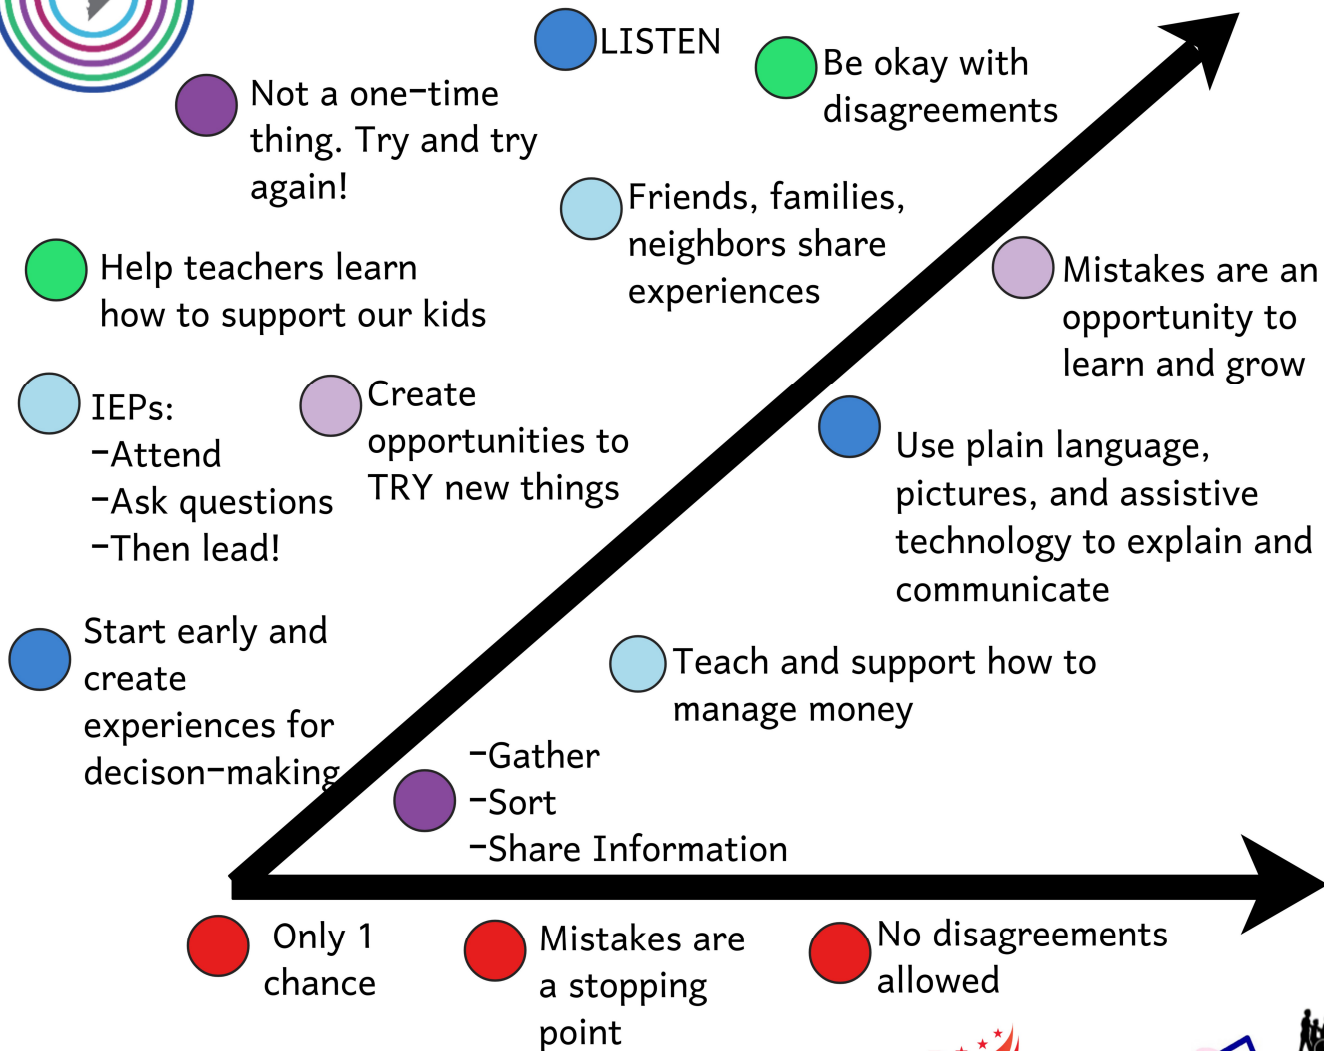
LISTEN

Be okay with disagreements

Not a one-time thing. Try and try again!

Friends, families, neighbors share experiences

Help teachers learn how to support our kids

Mistakes are an opportunity to learn and grow

IEPs:
-Attend
-Ask questions
-Then lead!

Create opportunities to TRY new things

Use plain language, pictures, and assistive technology to explain and communicate

Start early and create experiences for decison-making

Teach and support how to manage money

-Gather
-Sort
-Share Information

Only 1 chance

Mistakes are a stopping point

No disagreements allowed